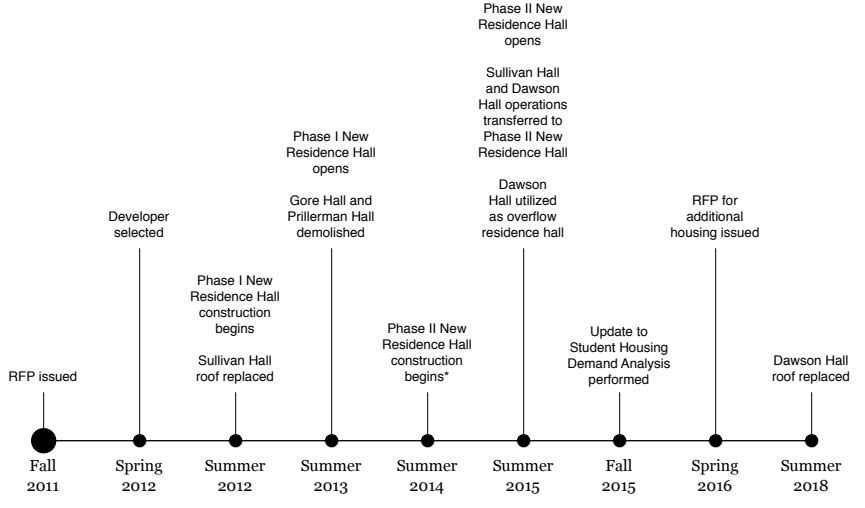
RFP issued

Fall 2011

Developer selected

Spring 2012

Phase I New Residence Hall construction begins

Sullivan Hall roof replaced

Summer 2012

Phase I New Residence Hall opens

Gore Hall and Prillerman Hall demolished

Summer 2013

Phase II New Residence Hall construction begins*

Summer 2014

Phase II New Residence Hall opens

Sullivan Hall and Dawson Hall operations transferred to Phase II New Residence Hall

Dawson Hall utilized as overflow residence hall

Summer 2015

Update to Student Housing Demand Analysis performed

Fall 2015

RFP for additional housing issued

Spring 2016

Dawson Hall roof replaced

Summer 2018